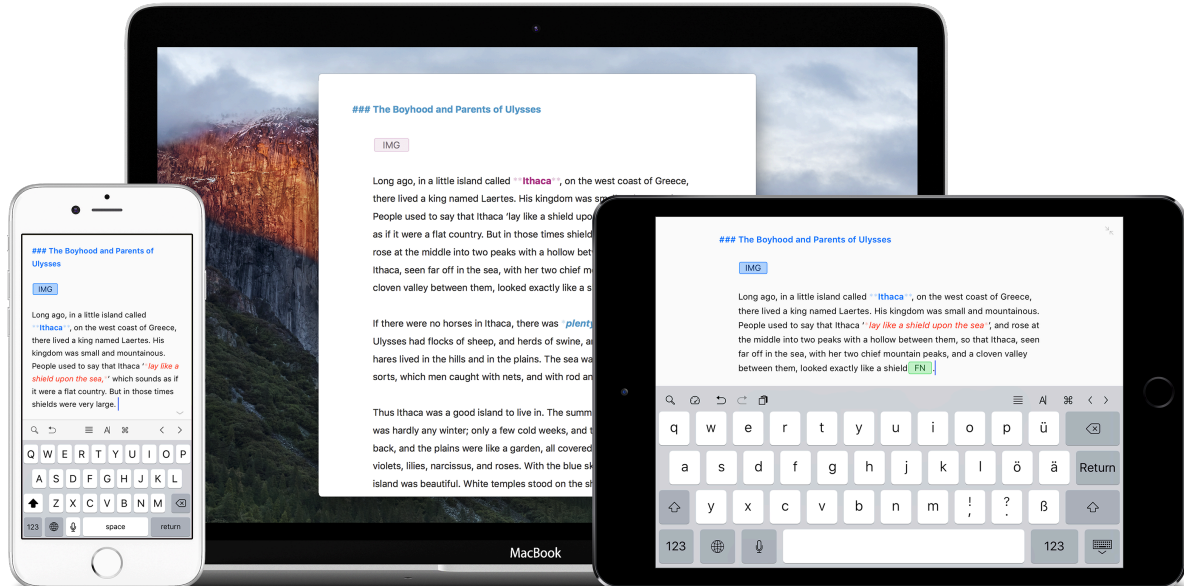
### The Boyhood and Parents of Ulysses

IMG

Long ago, in a little island called **Ithaca**, on the west coast of Greece, there lived a king named Laertes. His kingdom was sm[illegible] People used to say that Ithaca 'lay like a shield upo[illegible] as if it were a flat country. But in those times shield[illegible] rose at the middle into two peaks with a hollow bet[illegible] Ithaca, seen far off in the sea, with her two chief m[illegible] cloven valley between them, looked exactly like a s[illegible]

If there were no horses in Ithaca, there was *plenty*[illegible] Ulysses had flocks of sheep, and herds of swine, a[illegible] hares lived in the hills and in the plains. The sea wa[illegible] sorts, which men caught with nets, and with rod an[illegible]

Thus Ithaca was a good island to live in. The summ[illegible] was hardly any winter; only a few cold weeks, and t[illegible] back, and the plains were like a garden, all covered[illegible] violets, lilies, narcissus, and roses. With the blue sk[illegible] island was beautiful. White temples stood on the sh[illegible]

MacBook

### The Boyhood and Parents of Ulysses

IMG

Long ago, in a little island called **Ithaca**, on the west coast of Greece, there lived a king named Laertes. His kingdom was small and mountainous. People used to say that Ithaca '*lay like a shield upon the sea*', which sounds as if it were a flat country. But in those times shields were very large.

Q W E R T Y U I O P
A S D F G H J K L
Z X C V B N M
123 space return

### The Boyhood and Parents of Ulysses

IMG

Long ago, in a little island called **Ithaca**, on the west coast of Greece, there lived a king named Laertes. His kingdom was small and mountainous. People used to say that Ithaca '*lay like a shield upon the sea*', and rose at the middle into two peaks with a hollow between them, so that Ithaca, seen far off in the sea, with her two chief mountain peaks, and a cloven valley between them, looked exactly like a shield FN .

q w e r t z u i o p ü
a s d f g h j k l ö ä Return
y x c v b n m ! , ? . ß
123 123